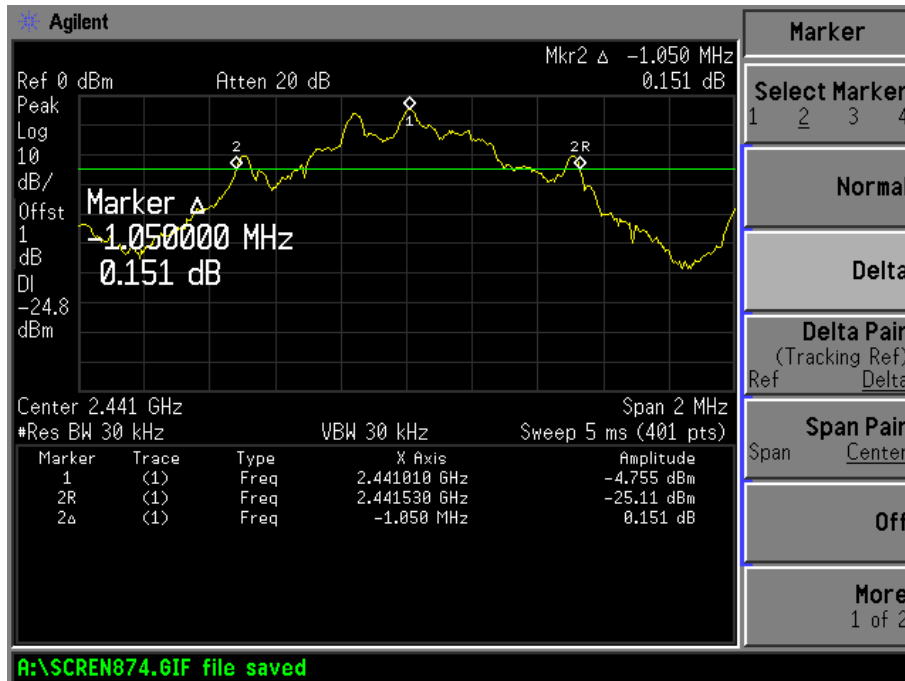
Agilent

Mkr2 Δ −1.050 MHz
Ref 0 dBm Atten 20 dB 0.151 dB
Peak
Log
10
dB/
Offst
1
dB
Dl
−24.8
dBm

2
1
2R

Marker Δ
−1.050000 MHz
0.151 dB

Center 2.441 GHz Span 2 MHz
#Res BW 30 kHz VBW 30 kHz Sweep 5 ms (401 pts)

| Marker | Trace | Type | X Axis | Amplitude |
|---|---|---|---|---|
| 1 | (1) | Freq | 2.441010 GHz | −4.755 dBm |
| 2R | (1) | Freq | 2.441530 GHz | −25.11 dBm |
| 2Δ | (1) | Freq | −1.050 MHz | 0.151 dB |

A:\SCREN874.GIF file saved

Marker
Select Marker
1 2 3 4
Normal
Delta
Delta Pair
(Tracking Ref)
Ref Delta
Span Pair
Span Center
Off
More
1 of 2